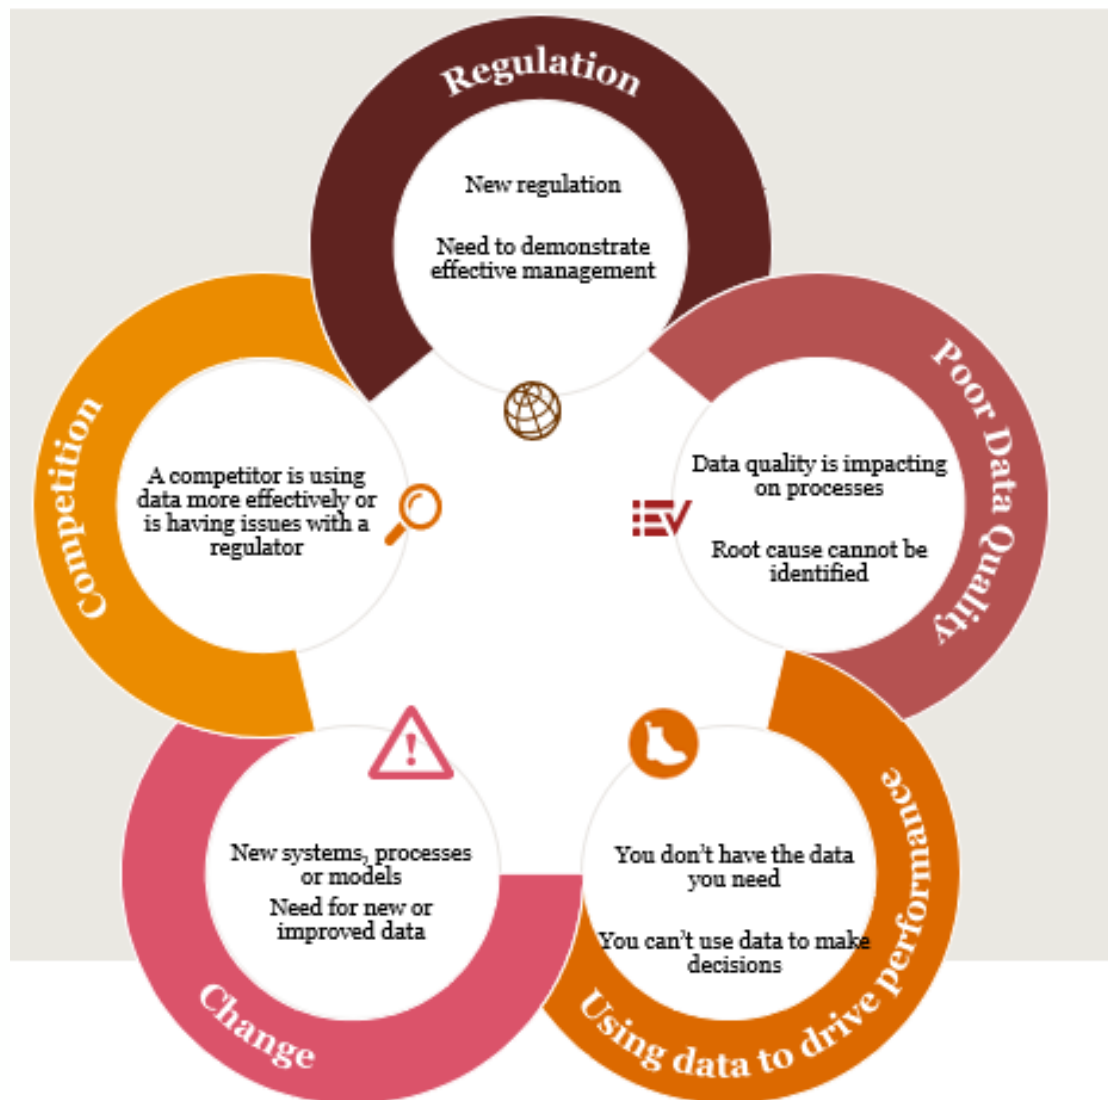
Regulation

New regulation

Need to demonstrate effective management

Poor Data Quality

Data quality is impacting on processes

Root cause cannot be identified

Using data to drive performance

You don't have the data you need

You can't use data to make decisions

Change

New systems, processes or models

Need for new or improved data

Competition

A competitor is using data more effectively or is having issues with a regulator